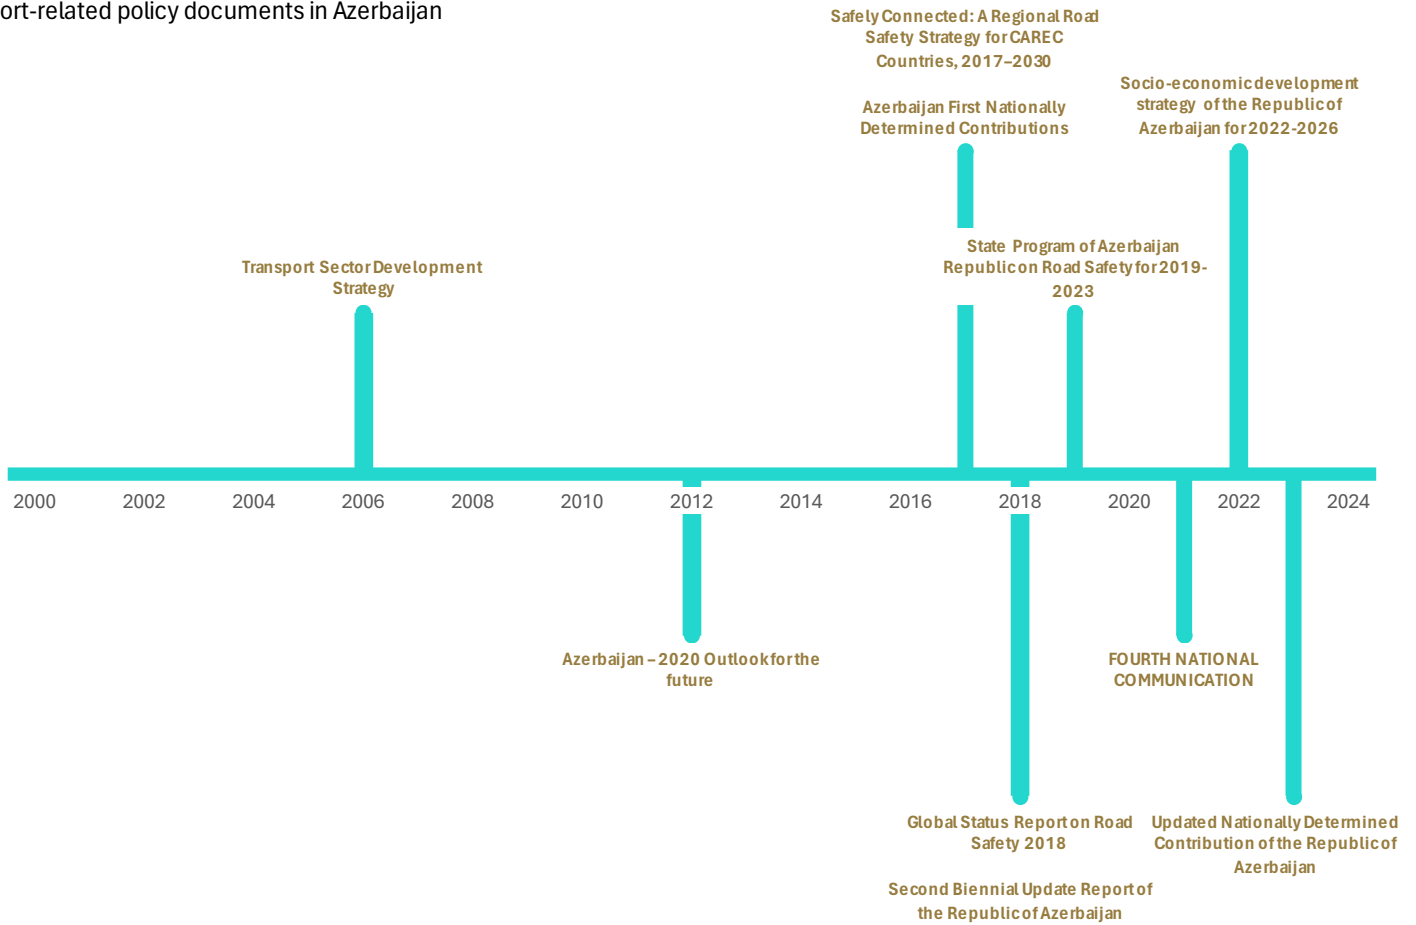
ort-related policy documents in Azerbaijan

Safely Connected: A Regional Road Safety Strategy for CAREC Countries, 2017–2030

Azerbaijan First Nationally Determined Contributions

Socio-economic development strategy of the Republic of Azerbaijan for 2022-2026

Transport Sector Development Strategy

State Program of Azerbaijan Republic on Road Safety for 2019-2023

2000 2002 2004 2006 2008 2010 2012 2014 2016 2018 2020 2022 2024

Azerbaijan – 2020 Outlook for the future

FOURTH NATIONAL COMMUNICATION

Global Status Report on Road Safety 2018

Updated Nationally Determined Contribution of the Republic of Azerbaijan

Second Biennial Update Report of the Republic of Azerbaijan